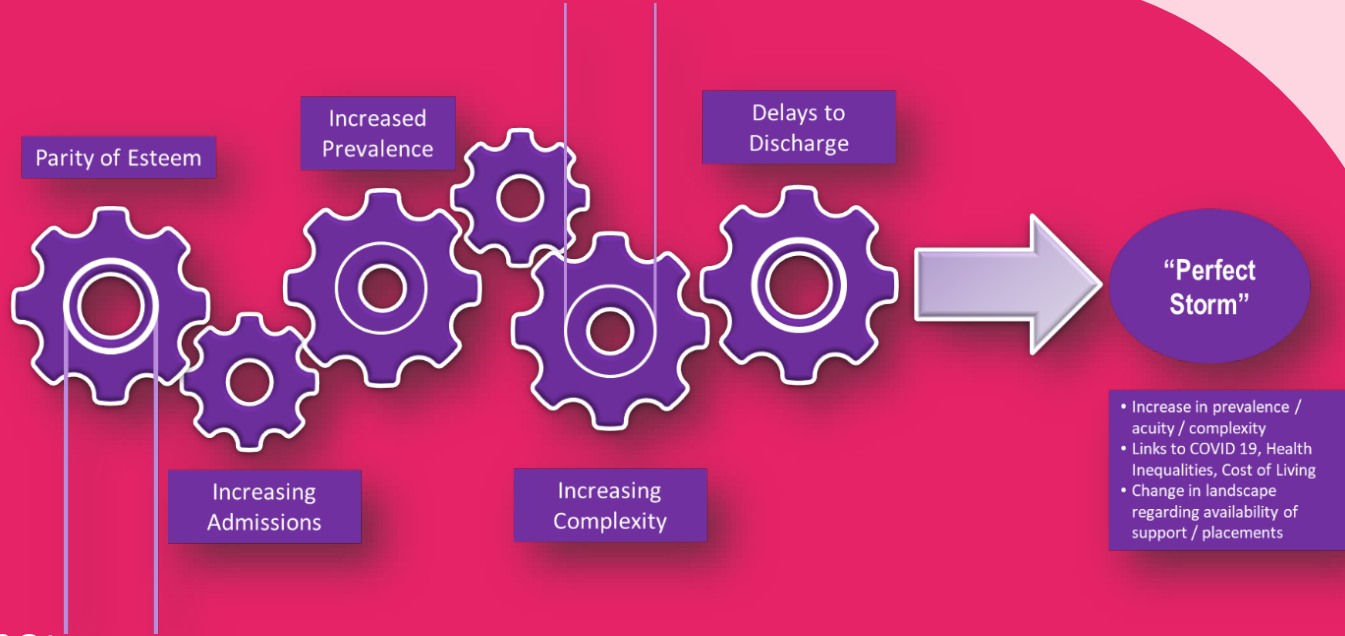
Parity of Esteem

Increased Prevalence

Delays to Discharge

"Perfect Storm"

Increasing Admissions

Increasing Complexity

• Increase in prevalence / acuity / complexity
• Links to COVID 19, Health Inequalities, Cost of Living
• Change in landscape regarding availability of support / placements